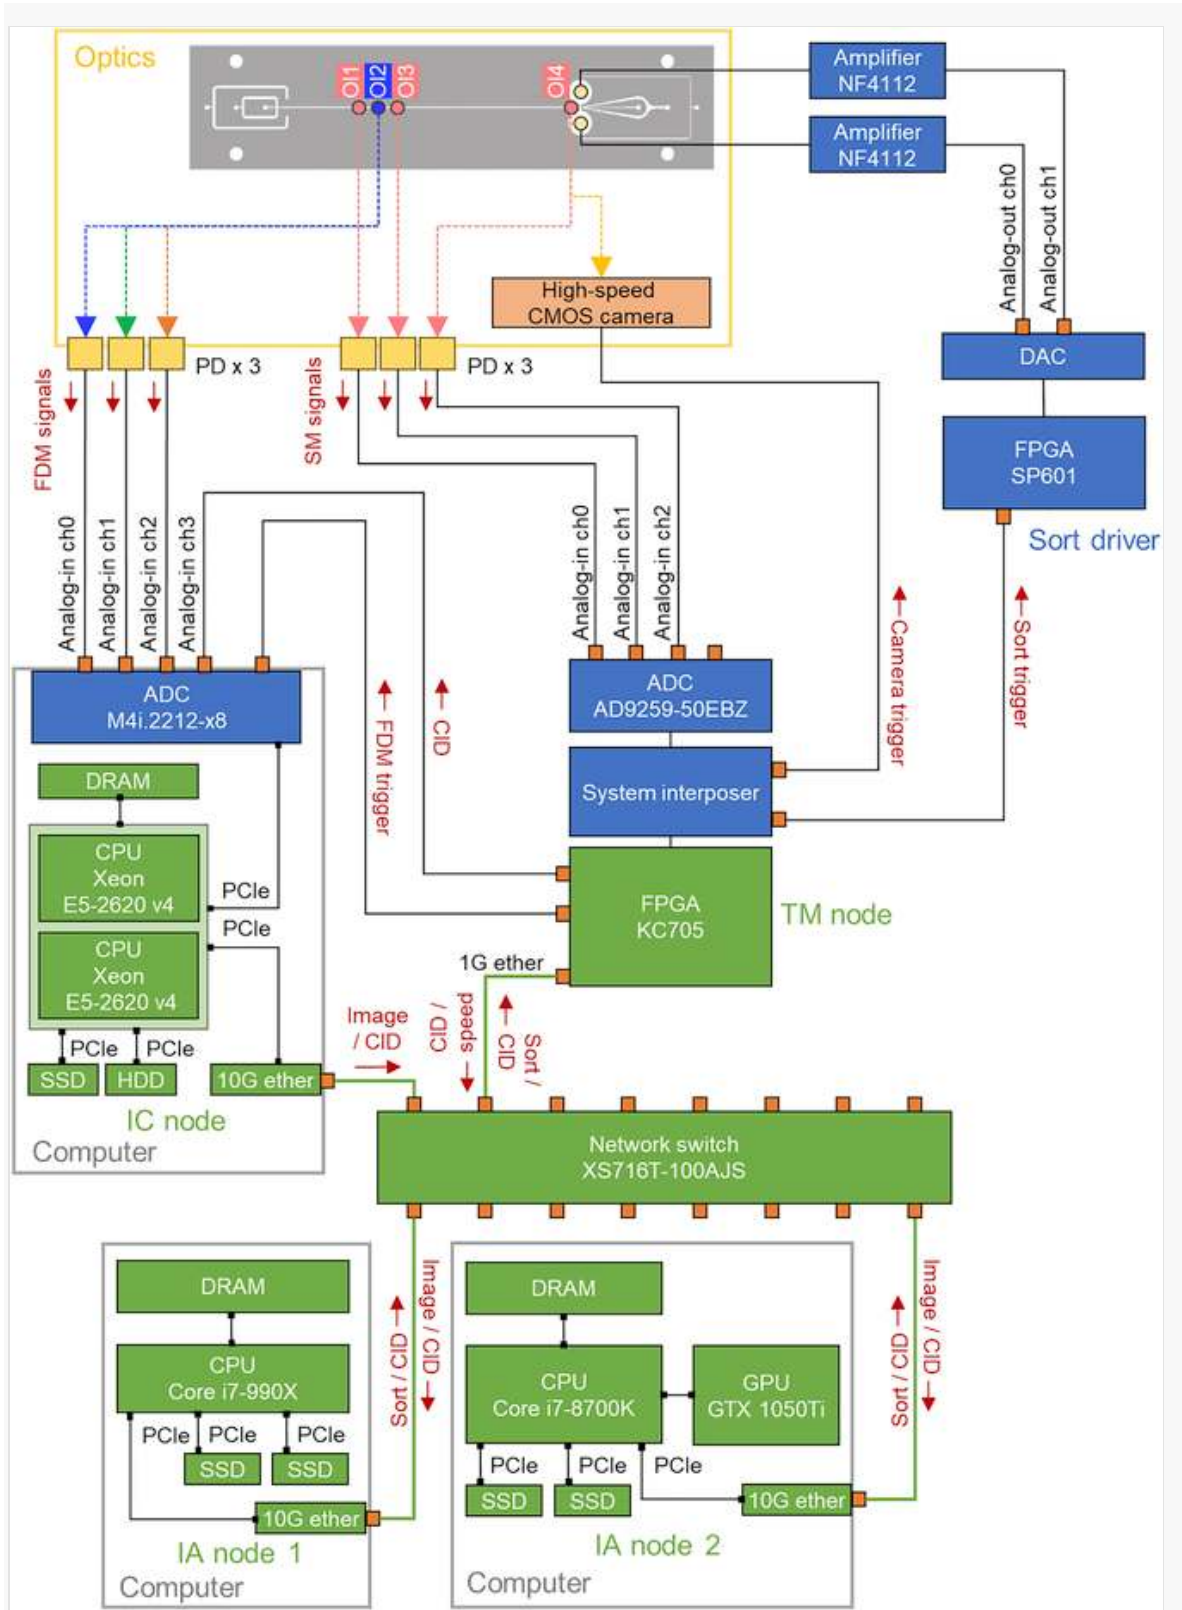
Optics

OI1 OI2 OI3 OI4

Amplifier NF4112

Amplifier NF4112

High-speed CMOS camera

PD x 3

PD x 3

FDM signals

SM signals

Analog-out ch0

Analog-out ch1

DAC

FPGA SP601

Sort driver

Analog-in ch0

Analog-in ch1

Analog-in ch2

Analog-in ch3

ADC M4i.2212-x8

FDM trigger

CID

Analog-in ch0

Analog-in ch1

Analog-in ch2

ADC AD9259-50EBZ

Camera trigger

Sort trigger

System interposer

DRAM

CPU Xeon E5-2620 v4

PCIe

PCIe

CPU Xeon E5-2620 v4

FPGA KC705

TM node

1G ether

Image / CID

CID / speed

Sort / CID

PCIe PCIe

SSD HDD 10G ether

IC node

Computer

Network switch XS716T-100AJS

DRAM

CPU Core i7-990X

PCIe PCIe PCIe

SSD SSD

10G ether

IA node 1

Computer

Sort / CID

Image / CID

DRAM

CPU Core i7-8700K

GPU GTX 1050Ti

PCIe PCIe PCIe

SSD SSD

10G ether

IA node 2

Computer

Sort / CID

Image / CID